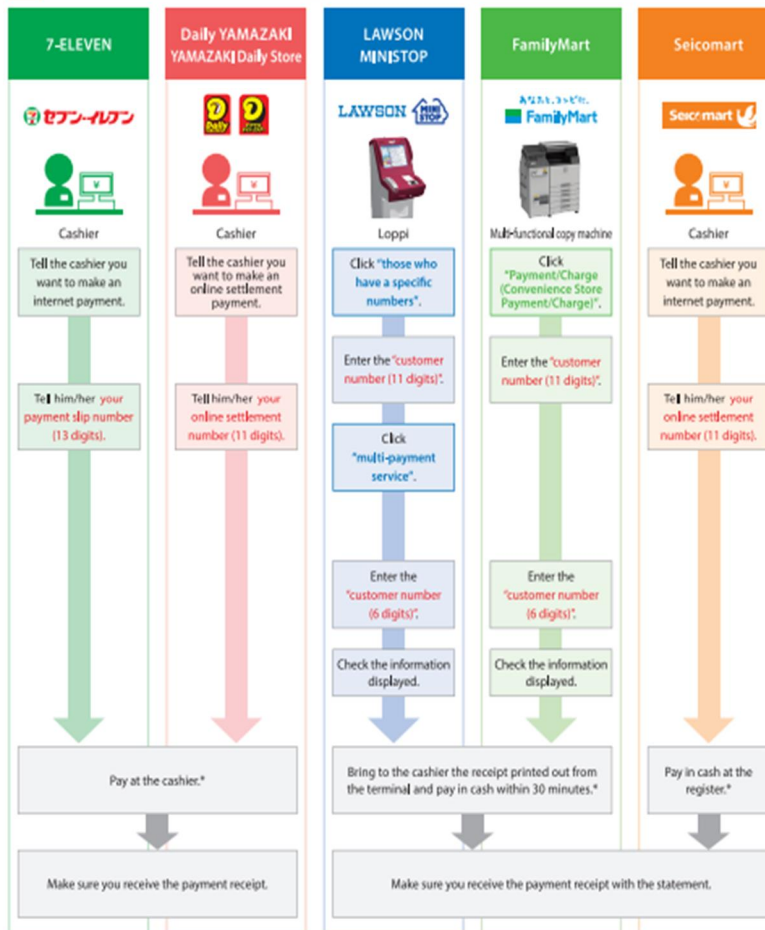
7-ELEVEN

セブン-イレブン

¥

Cashier

Tell the cashier you want to make an internet payment.

Tell him/her your payment slip number (13 digits).

Daily YAMAZAKI
YAMAZAKI Daily Store

¥

Cashier

Tell the cashier you want to make an online settlement payment.

Tell him/her your online settlement number (11 digits).

LAWSON
MINISTOP

LAWSON MINI STOP

Loppi

Click "those who have a specific numbers".

Enter the "customer number (11 digits)".

Click "multi-payment service".

Enter the "customer number (6 digits)".

Check the information displayed.

FamilyMart

あなたと、コンビに、
FamilyMart

Multi-functional copy machine

Click "Payment/Charge (Convenience Store Payment/Charge)".

Enter the "customer number (11 digits)".

Enter the "customer number (6 digits)".

Check the information displayed.

Seicomart

Seicomart

¥

Cashier

Tell the cashier you want to make an internet payment.

Tell him/her your online settlement number (11 digits).

Pay at the cashier.*

Bring to the cashier the receipt printed out from the terminal and pay in cash within 30 minutes.*

Pay in cash at the register.*

Make sure you receive the payment receipt.

Make sure you receive the payment receipt with the statement.